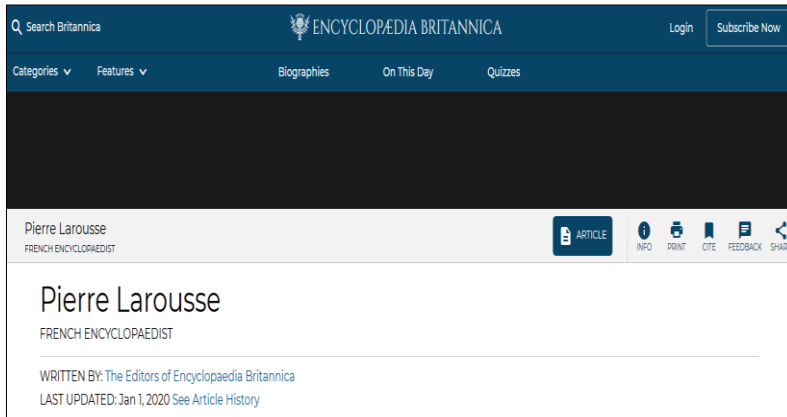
Search Britannica

ENCYCLOPÆDIA BRITANNICA

Login

Subscribe Now

Categories

Features

Biographies

On This Day

Quizzes

Pierre Larousse
FRENCH ENCYCLOPAEDIST

ARTICLE

INFO

PRINT

CITE

FEEDBACK

SHAR

Pierre Larousse

FRENCH ENCYCLOPAEDIST

WRITTEN BY: The Editors of Encyclopaedia Britannica
LAST UPDATED: Jan 1, 2020 See Article History